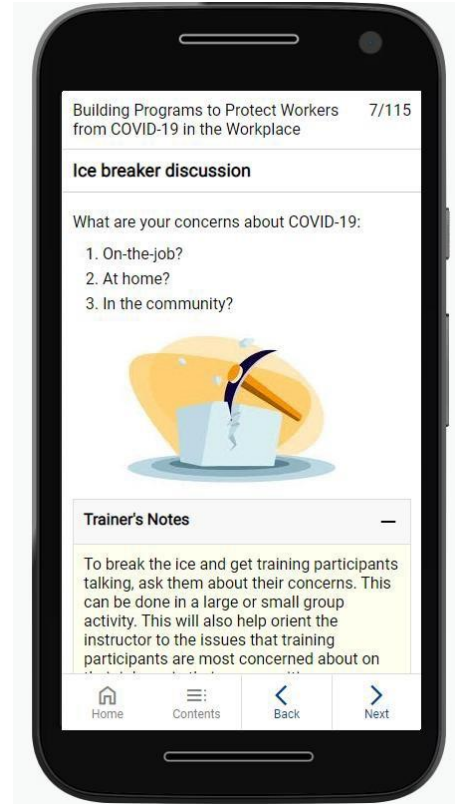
Building Programs to Protect Workers from COVID-19 in the Workplace 7/115

Ice breaker discussion

What are your concerns about COVID-19:

1. On-the-job?
2. At home?
3. In the community?

Trainer's Notes —

To break the ice and get training participants talking, ask them about their concerns. This can be done in a large or small group activity. This will also help orient the instructor to the issues that training participants are most concerned about on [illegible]

Home Contents Back Next